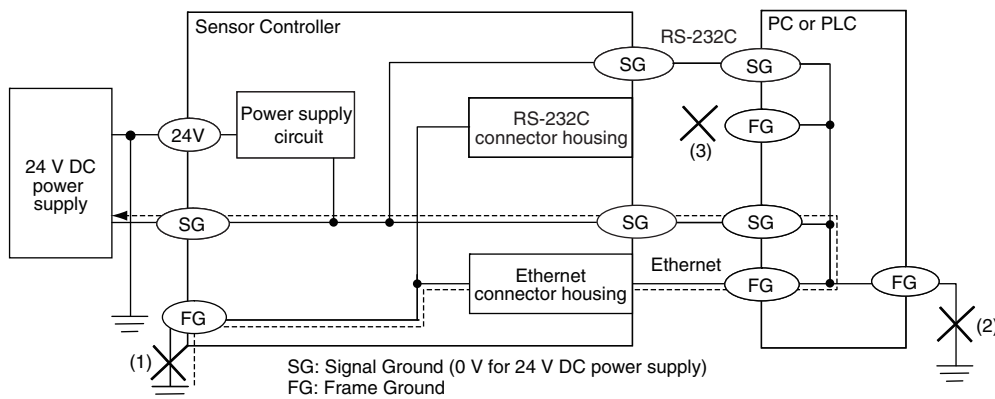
Sensor Controller

RS-232C

PC or PLC

24 V DC power supply

24V

Power supply circuit

RS-232C connector housing

SG

SG

FG

(3)

SG

SG

SG

Ethernet

Ethernet connector housing

FG

FG

FG

(1)

(2)

SG: Signal Ground (0 V for 24 V DC power supply)
FG: Frame Ground